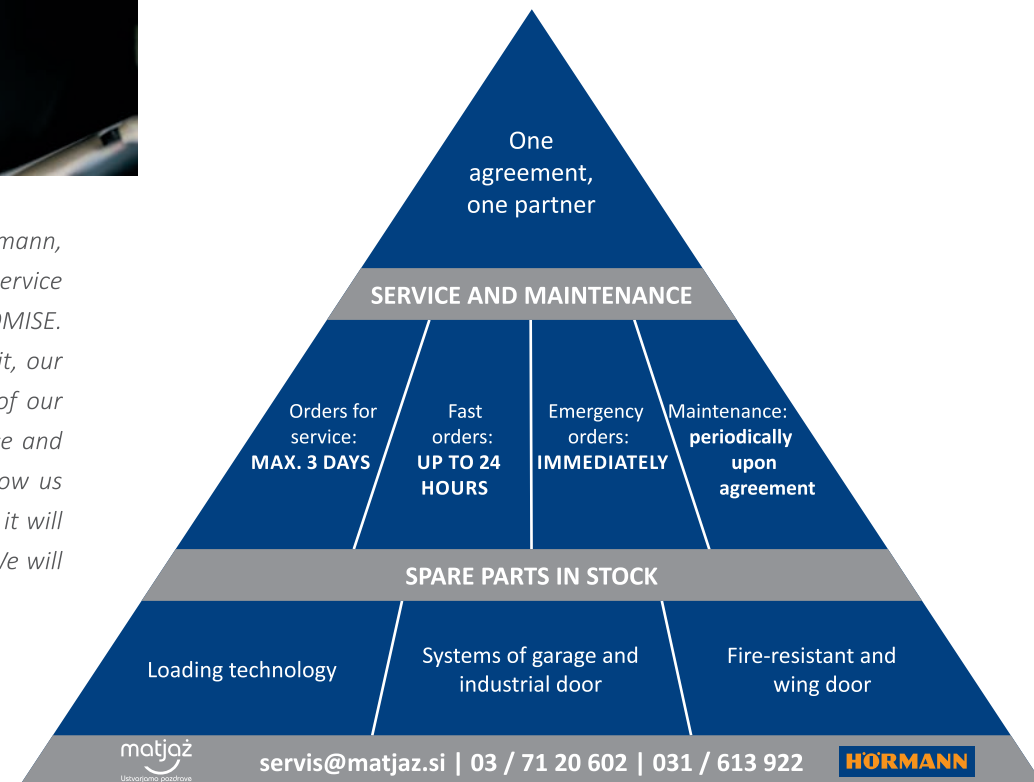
mann,
ervice
OMISE.
it, our
of our
e and
ow us
it will
Ve will

One agreement, one partner

SERVICE AND MAINTENANCE

Orders for service: MAX. 3 DAYS

Fast orders: UP TO 24 HOURS

Emergency orders: IMMEDIATELY

Maintenance: periodically upon agreement

SPARE PARTS IN STOCK

Loading technology

Systems of garage and industrial door

Fire-resistant and wing door

matjaž
Ustvarjamo pozdrave

servis@matjaz.si | 03 / 71 20 602 | 031 / 613 922

HÖRMANN